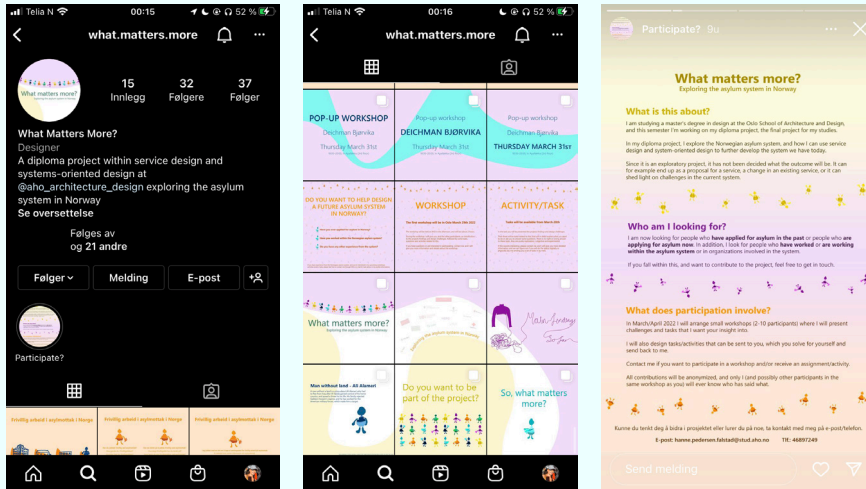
Telia N 00:15 52 %

what.matters.more

15 Innlegg
32 Følgere
37 Følger

What matters more?

What Matters More?
Designer
A diploma project within service design and systems-oriented design at @aho_architecture_design exploring the asylum system in Norway
Se oversettelse

Følges av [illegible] og 21 andre

Følger
Melding
E-post

Participate?

Frivillig arbeid i asylmottak i Norge
Frivillig arbeid i asylmottak i Norge
Frivillig arbeid i asylmottak i Norge

Telia N 00:16 52 %

what.matters.more

POP-UP WORKSHOP
Deichman Bjørvika
Thursday March 31st

Pop-up workshop
DEICHMAN BJØRVIKA
Thursday March 31st

Pop-up workshop
Deichman Bjørvika
THURSDAY MARCH 31st

DO YOU WANT TO HELP DESIGN A FUTURE ASYLUM SYSTEM IN NORWAY?

WORKSHOP

ACTIVITY/TASK

What matters more?
Exploring the asylum system in Norway

Man without land – Ali Alamiri

Do you want to be part of the project?

So, what matters more?

Participate? 9u

What matters more?
Exploring the asylum system in Norway

What is this about?
I am studying a master's degree in design at the Oslo School of Architecture and Design, and this semester I'm working on my diploma project, the final project for my studies.

In my diploma project, I explore the Norwegian asylum system, and how I can use service design and system-oriented design to further develop the system we have today.

Since it is an exploratory project, it has not been decided what the outcome will be. It can for example end up as a proposal for a service, a change in an existing service, or it can shed light on challenges in the current system.

Who am I looking for?
I am now looking for people who have applied for asylum in the past or people who are applying for asylum now. In addition, I look for people who have worked or are working within the asylum system or in organizations involved in the system.

If you fall within this, and want to contribute to the project, feel free to get in touch.

What does participation involve?
In March/April 2022 I will arrange small workshops (2-10 participants) where I will present challenges and tasks that I want your insight into.

I will also design tasks/activities that can be sent to you, which you solve for yourself and send back to me.

Contact me if you want to participate in a workshop and/or receive an assignment/activity.

All contributions will be anonymized, and only I (and possibly other participants in the same workshop as you) will ever know who has said what.

Kunne du tenkt deg å bidra i prosjektet eller lurer du på noe, ta kontakt med meg på e-post/telefon.
E-post: hanne.pedersen.falstad@stud.aho.no TF: 46897249

Send melding